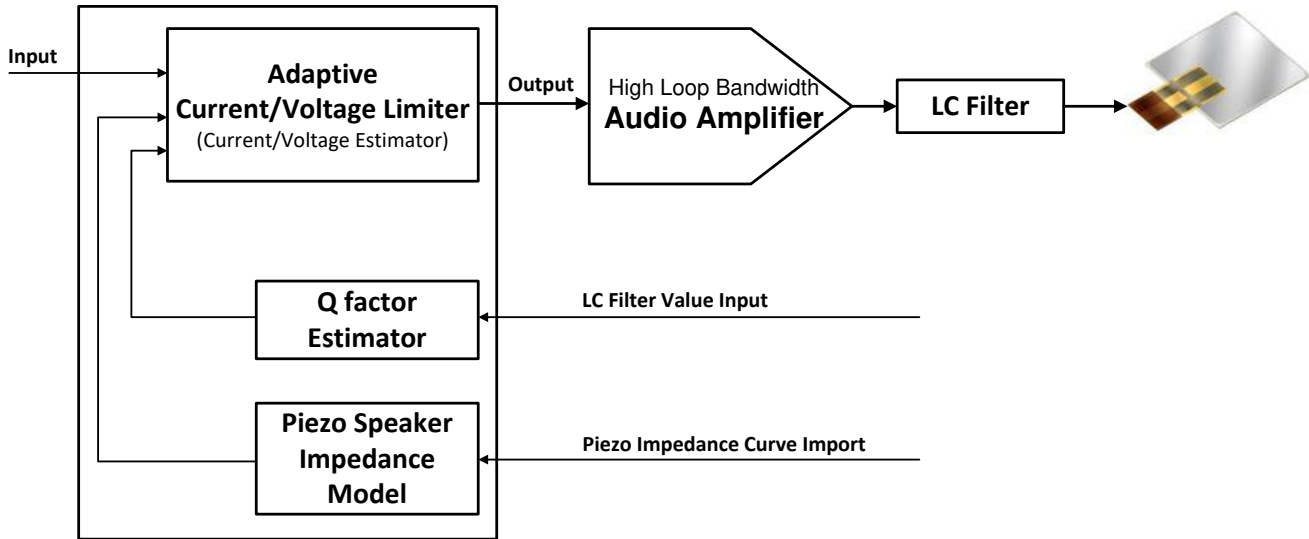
Input

Adaptive Current/Voltage Limiter
(Current/Voltage Estimator)

Output

High Loop Bandwidth
Audio Amplifier

LC Filter

Q factor Estimator

LC Filter Value Input

Piezo Speaker Impedance Model

Piezo Impedance Curve Import